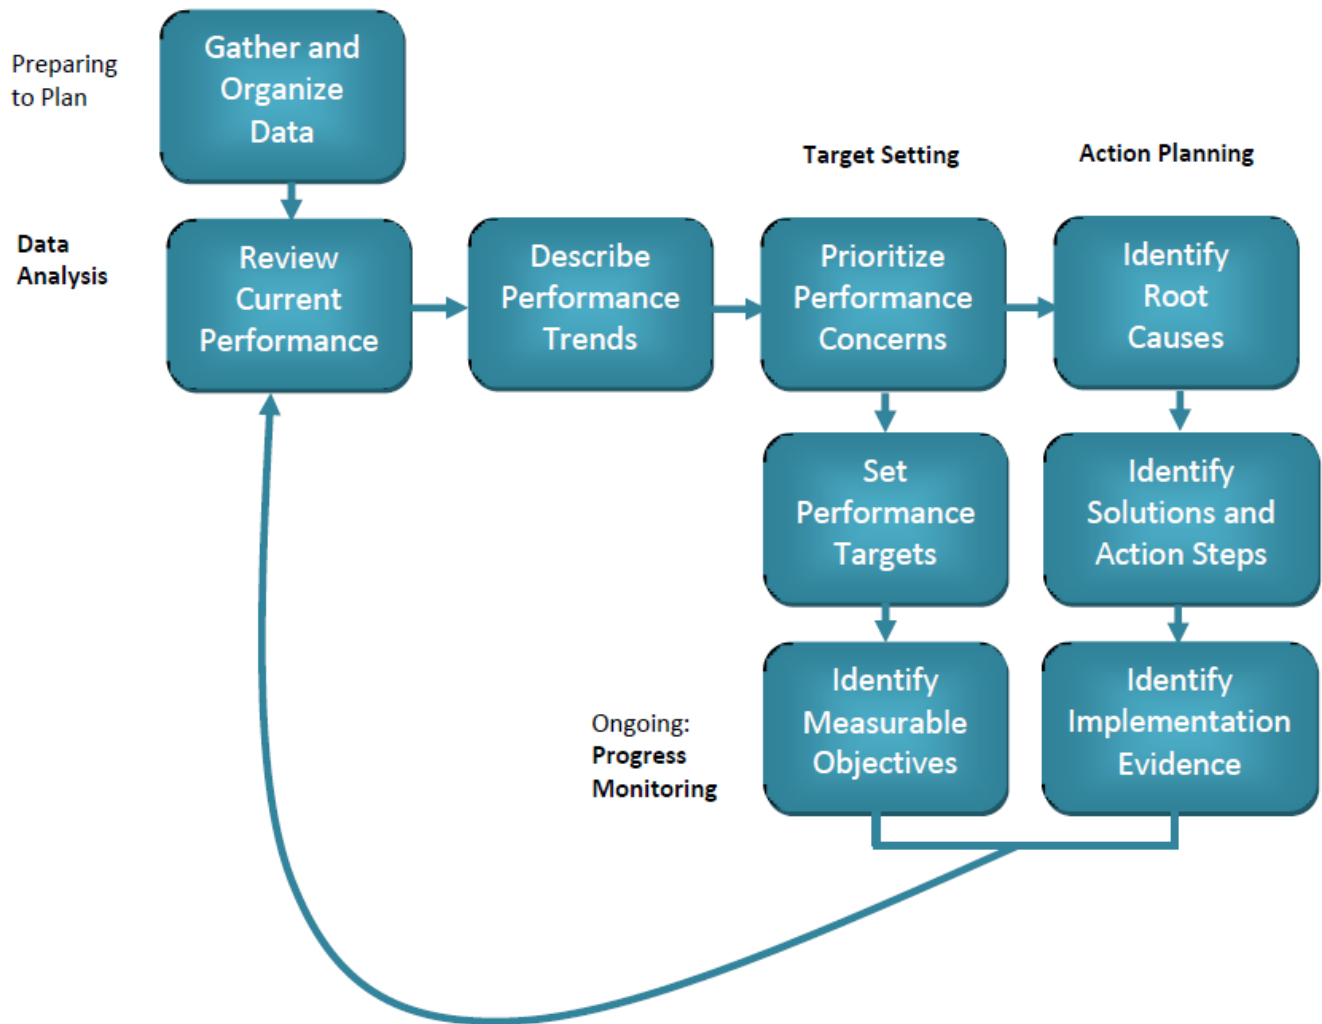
Preparing to Plan

Gather and Organize Data

Target Setting

Action Planning

Data Analysis

Review Current Performance

Describe Performance Trends

Prioritize Performance Concerns

Identify Root Causes

Set Performance Targets

Identify Solutions and Action Steps

Ongoing: Progress Monitoring

Identify Measurable Objectives

Identify Implementation Evidence